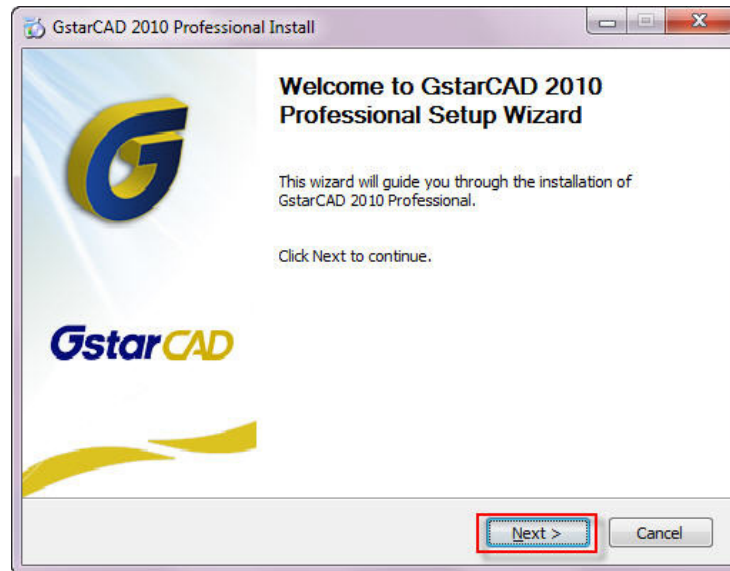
GstarCAD 2010 Professional Install

GstarCAD

Welcome to GstarCAD 2010 Professional Setup Wizard

This wizard will guide you through the installation of GstarCAD 2010 Professional.

Click Next to continue.

Next >

Cancel